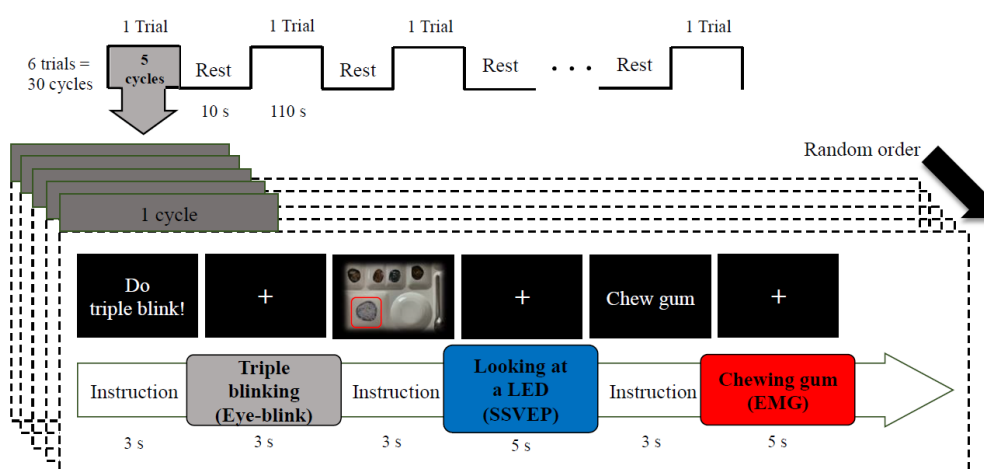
1 Trial
1 Trial
1 Trial
1 Trial

6 trials = 30 cycles

5 cycles

Rest
Rest
Rest
. . .
Rest

10 s
110 s

Random order

1 cycle

Do triple blink!

+

+

Chew gum

+

Instruction

Triple blinking (Eye-blink)

Instruction

Looking at a LED (SSVEP)

Instruction

Chewing gum (EMG)

3 s
3 s
3 s
5 s
3 s
5 s